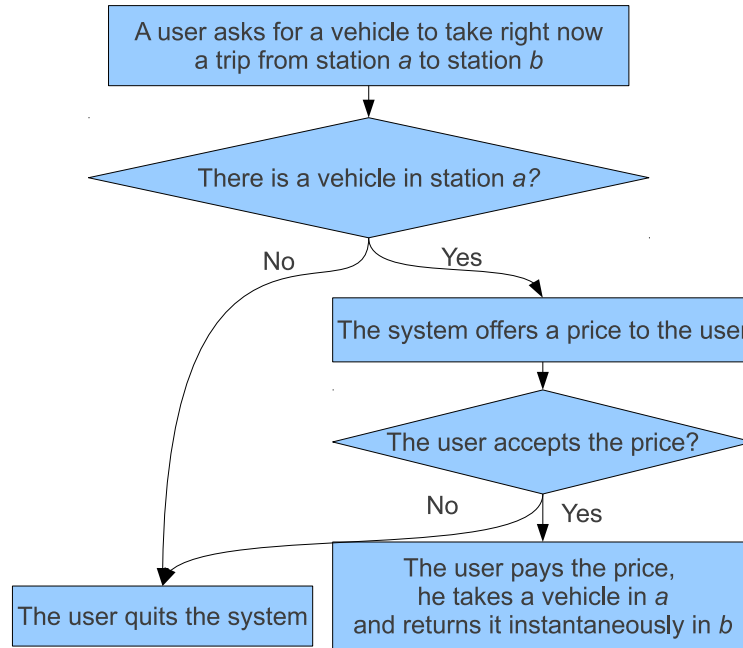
A user asks for a vehicle to take right now a trip from station $a$ to station $b$

There is a vehicle in station $a$?

No

Yes

The system offers a price to the user

The user accepts the price?

No

Yes

The user quits the system

The user pays the price, he takes a vehicle in $a$ and returns it instantaneously in $b$